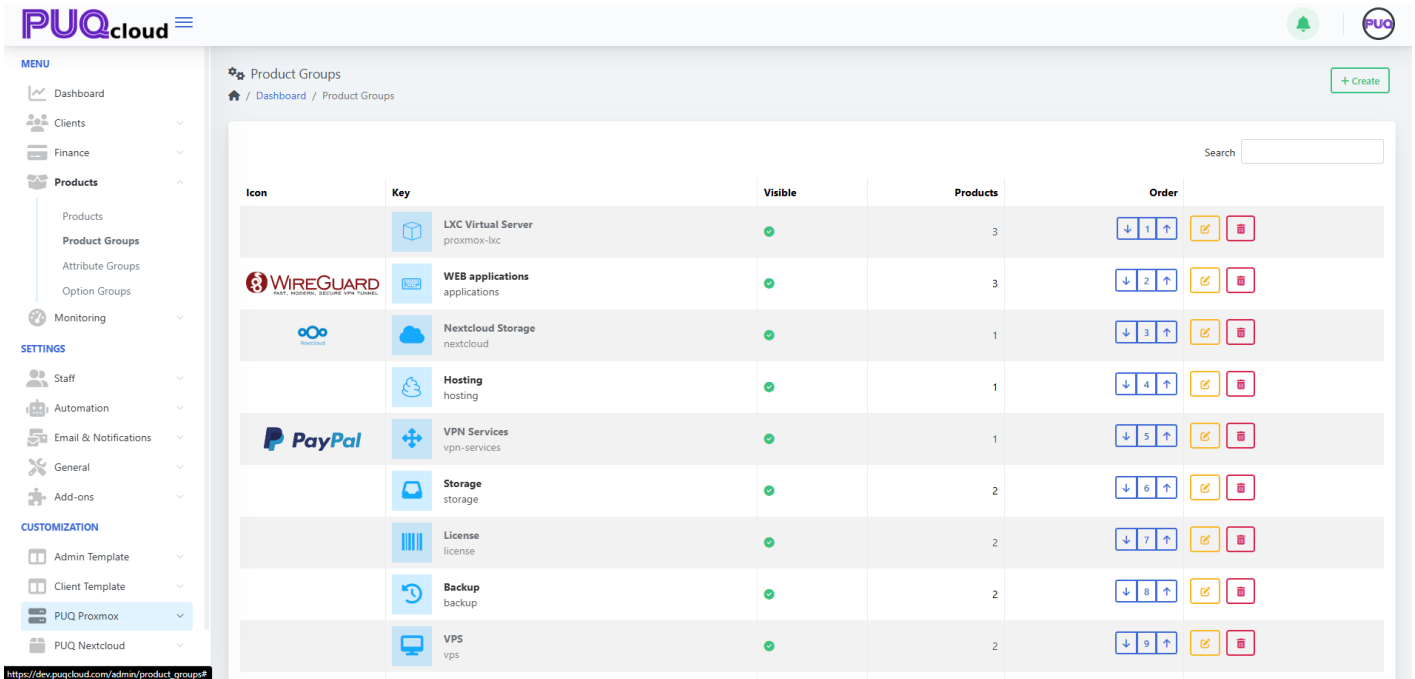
PUQcloud

PUQ

MENU

Dashboard

Clients

Finance

Products

Products

Product Groups

Attribute Groups

Option Groups

Monitoring

SETTINGS

Staff

Automation

Email & Notifications

General

Add-ons

CUSTOMIZATION

Admin Template

Client Template

PUQ Proxmox

PUQ Nextcloud

https://dev.puqcloud.com/admin/product_groups#

Product Groups

Dashboard / Product Groups

+ Create

Search

| Icon | Key | Visible | Products | Order |
|---|---|---|---|---|
| | LXC Virtual Server proxmox-lxc | | 3 | ↓ 1 ↑ |
| WIREGUARD FAST, MODERN, SECURE VPN TUNNEL | WEB applications applications | | 3 | ↓ 2 ↑ |
| Nextcloud | Nextcloud Storage nextcloud | | 1 | ↓ 3 ↑ |
| | Hosting hosting | | 1 | ↓ 4 ↑ |
| PayPal | VPN Services vpn-services | | 1 | ↓ 5 ↑ |
| | Storage storage | | 2 | ↓ 6 ↑ |
| | License license | | 2 | ↓ 7 ↑ |
| | Backup backup | | 2 | ↓ 8 ↑ |
| | VPS vps | | 2 | ↓ 9 ↑ |